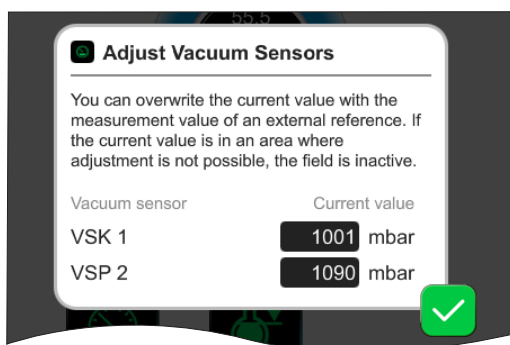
55.5

Adjust Vacuum Sensors

You can overwrite the current value with the measurement value of an external reference. If the current value is in an area where adjustment is not possible, the field is inactive.

| Vacuum sensor | Current value |
|---|---|
| VSK 1 | 1001 mbar |
| VSP 2 | 1090 mbar |